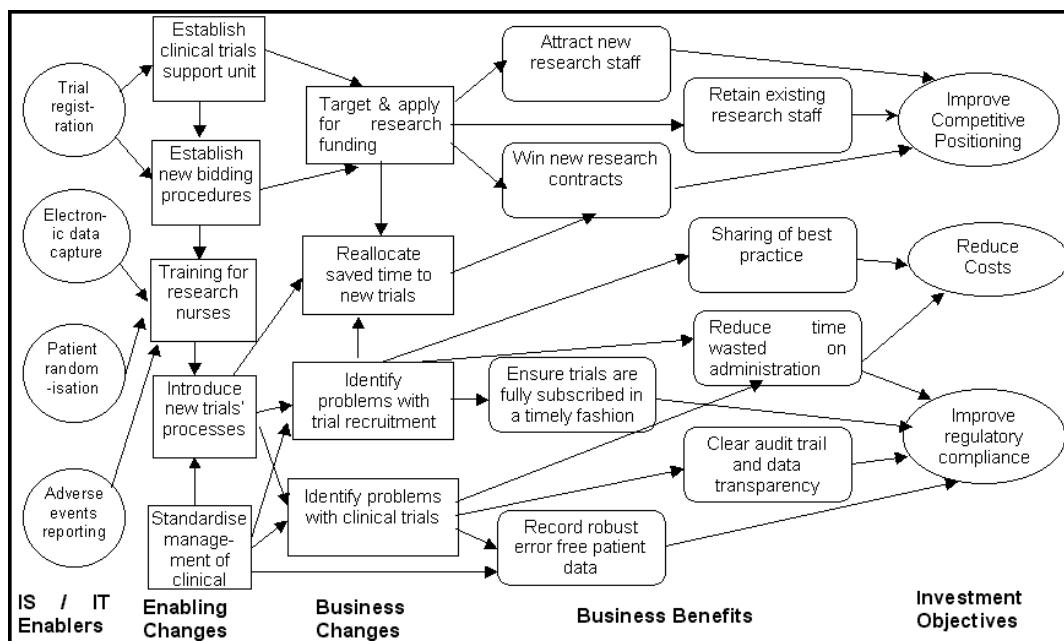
Trial registration

Electronic data capture

Patient randomisation

Adverse events reporting

Establish clinical trials support unit

Establish new bidding procedures

Training for research nurses

Introduce new trials' processes

Standardise management of clinical

Target & apply for research funding

Reallocate saved time to new trials

Identify problems with trial recruitment

Identify problems with clinical trials

Attract new research staff

Retain existing research staff

Win new research contracts

Sharing of best practice

Reduce time wasted on administration

Ensure trials are fully subscribed in a timely fashion

Clear audit trail and data transparency

Record robust error free patient data

Improve Competitive Positioning

Reduce Costs

Improve regulatory compliance

IS / IT Enablers

Enabling Changes

Business Changes

Business Benefits

Investment Objectives